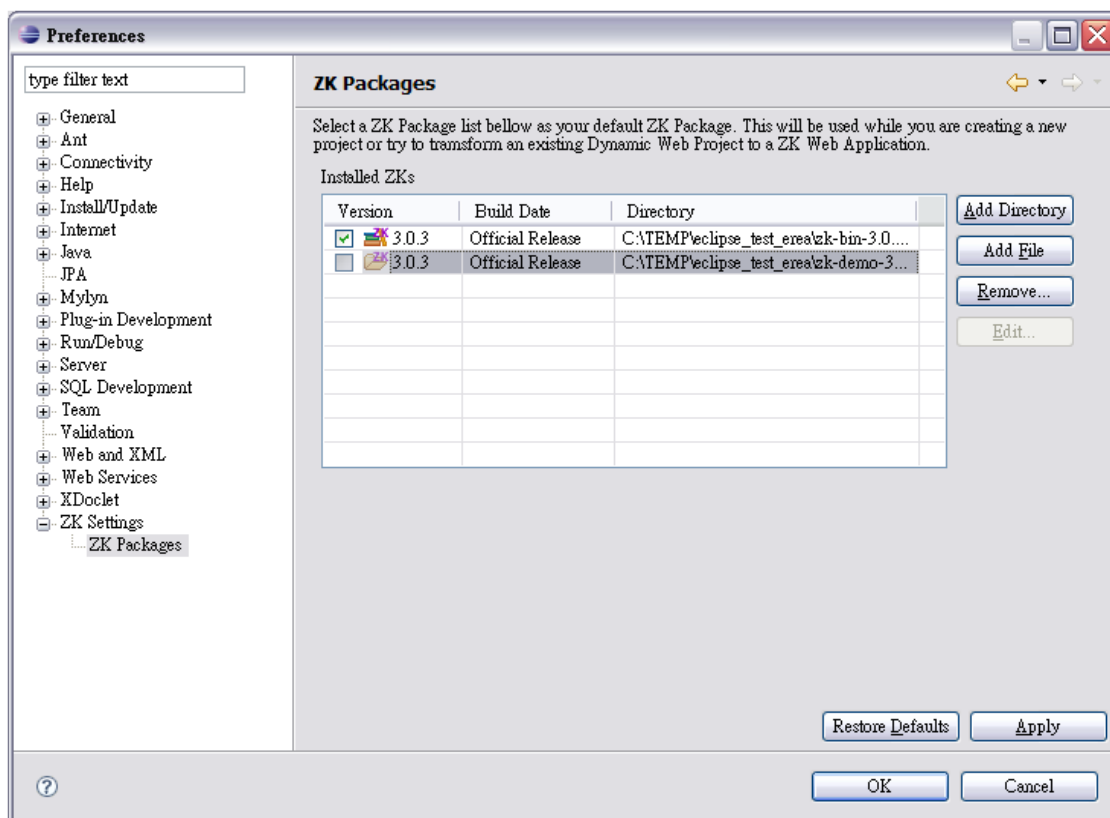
Preferences

type filter text

General
Ant
Connectivity
Help
Install/Update
Internet
Java
JPA
Mylyn
Plug-in Development
Run/Debug
Server
SQL Development
Team
Validation
Web and XML
Web Services
XDoclet
ZK Settings
ZK Packages

ZK Packages

Select a ZK Package list bellow as your default ZK Package. This will be used while you are creating a new project or try to tramsform an existing Dynamic Web Project to a ZK Web Application.

Installed ZKs

| Version | Build Date | Directory |
|---|---|---|
| 3.0.3 | Official Release | C:\TEMP\eclipse_test_erea\zk-bin-3.0.... |
| 3.0.3 | Official Release | C:\TEMP\eclipse_test_erea\zk-demo-3... |

Add Directory
Add File
Remove...
Edit...

Restore Defaults
Apply

OK
Cancel